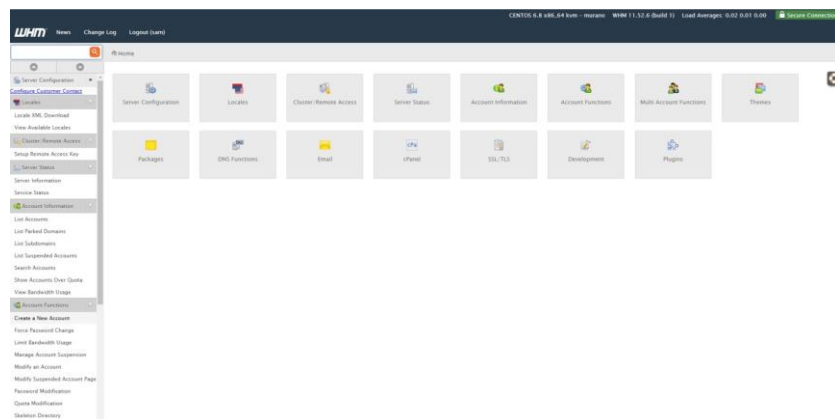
WHM News Change Log Logout (sam)

CENTOS 6.8 x86_64 kvm – murano WHM 11.52.6 (build 1) Load Averages: 0.02 0.01 0.00 Secure Connection

Home

Server Configuration
Configure Customer Contact
Locales
Locale XML Download
View Available Locales
Cluster/Remote Access
Setup Remote Access Key
Server Status
Server Information
Service Status
Account Information
List Accounts
List Parked Domains
List Subdomains
List Suspended Accounts
Search Accounts
Show Accounts Over Quota
View Bandwidth Usage
Account Functions
Create a New Account
Force Password Change
Limit Bandwidth Usage
Manage Account Suspension
Modify an Account
Modify Suspended Account Page
Password Modification
Quota Modification
Skeleton Directory

Server Configuration
Locales
Cluster/Remote Access
Server Status
Account Information
Account Functions
Multi Account Functions
Themes
Packages
DNS Functions
Email
cPanel
SSL/TLS
Development
Plugins